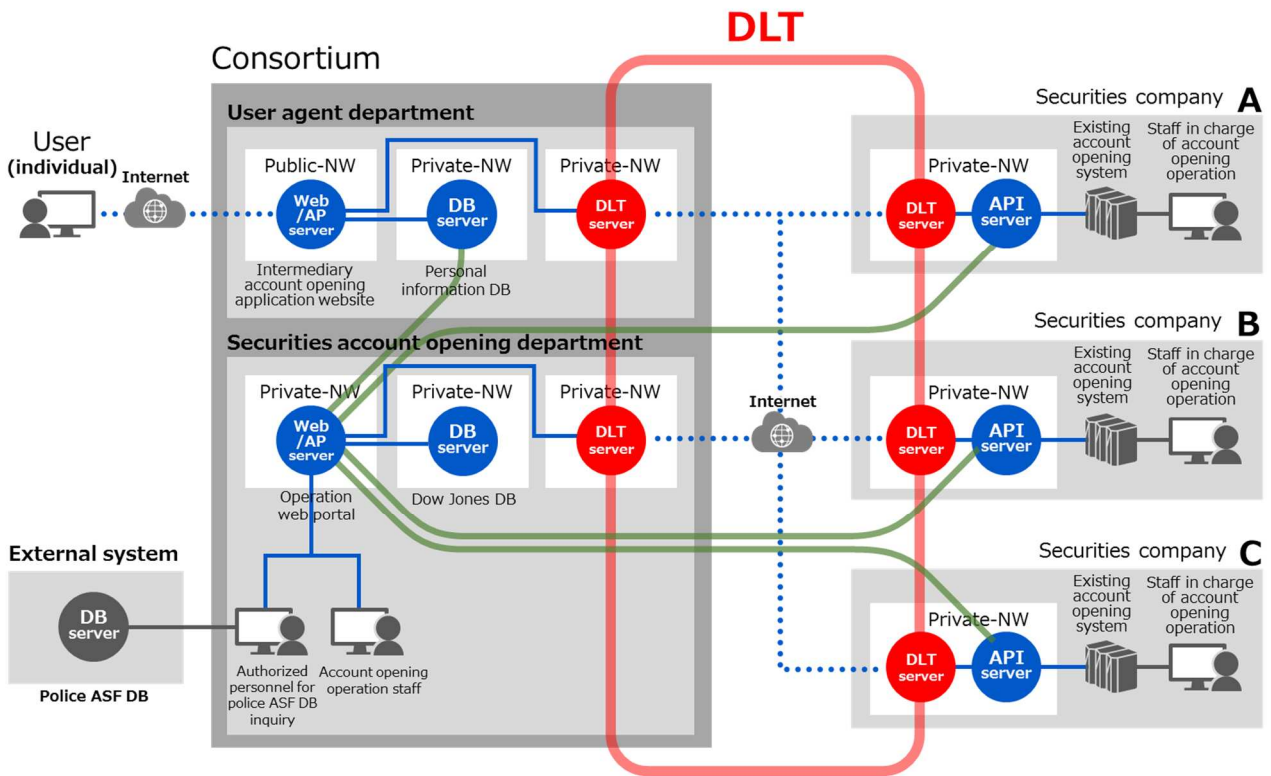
DLT

Consortium

User agent department

User (individual)

Internet

Public-NW
Web /AP server
Intermediary account opening application website

Private-NW
DB server
Personal information DB

Private-NW
DLT server

Securities account opening department

Private-NW
Web /AP server
Operation web portal

Private-NW
DB server
Dow Jones DB

Private-NW
DLT server

Internet

External system

DB server
Police ASF DB

Authorized personnel for police ASF DB inquiry

Account opening operation staff

Securities company A
Private-NW
DLT server
API server
Existing account opening system
Staff in charge of account opening operation

Securities company B
Private-NW
DLT server
API server
Existing account opening system
Staff in charge of account opening operation

Securities company C
Private-NW
DLT server
API server
Existing account opening system
Staff in charge of account opening operation